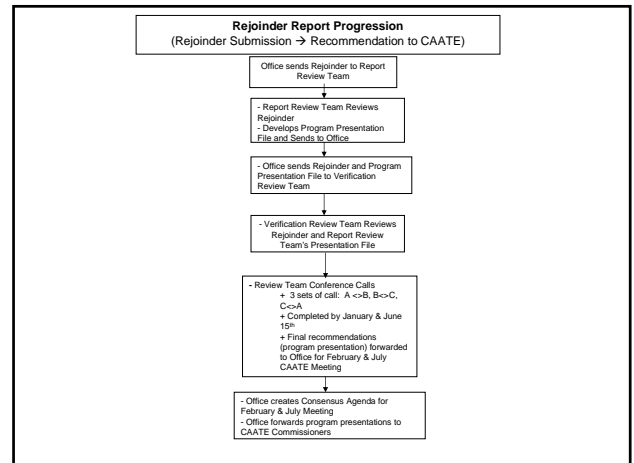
Rejoinder Report Progression
(Rejoinder Submission → Recommendation to CAATE)

Office sends Rejoinder to Report Review Team

- Report Review Team Reviews Rejoinder
- Develops Program Presentation File and Sends to Office

- Office sends Rejoinder and Program Presentation File to Verification Review Team

- Verification Review Team Reviews Rejoinder and Report Review Team's Presentation File

- Review Team Conference Calls
+ 3 sets of call: A <>B, B<>C, C<>A
+ Completed by January & June $15^{th}$
+ Final recommendations (program presentation) forwarded to Office for February & July CAATE Meeting

- Office creates Consensus Agenda for February & July Meeting
- Office forwards program presentations to CAATE Commissioners